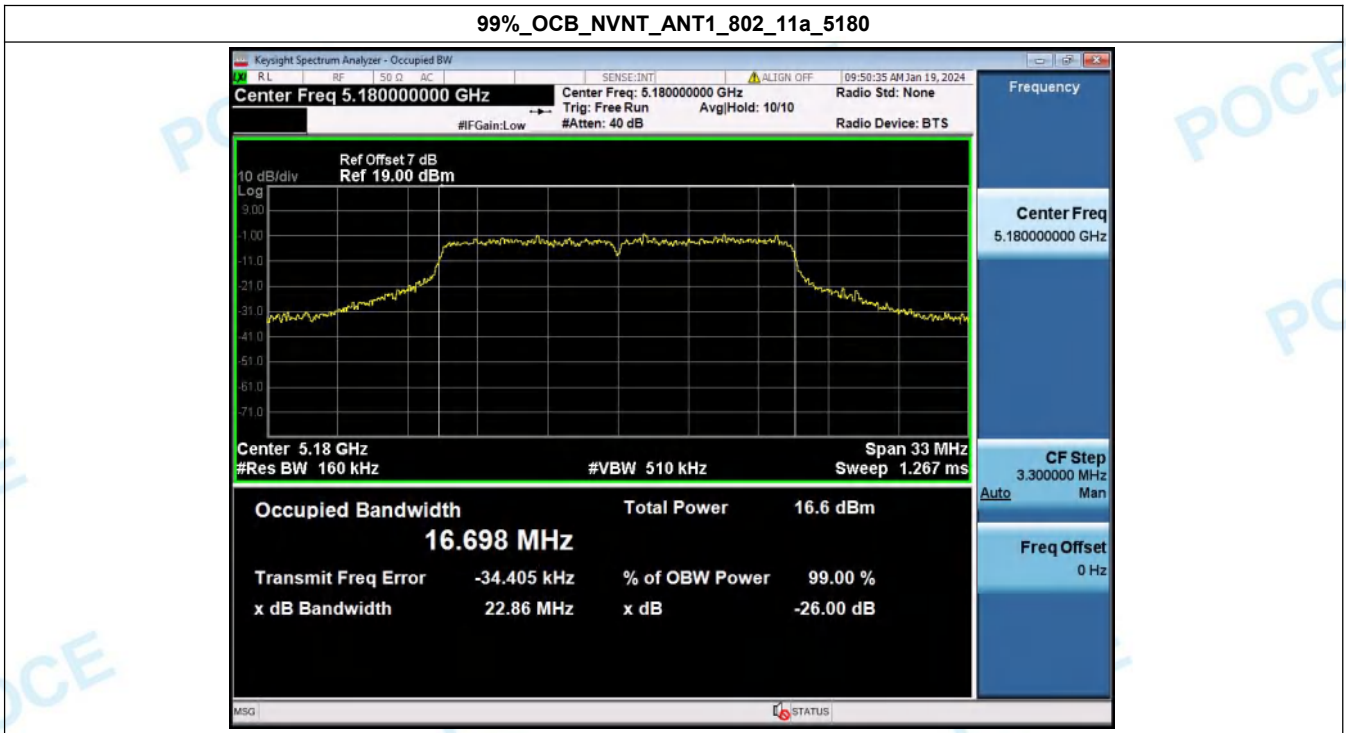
99%_OCB_NVNT_ANT1_802_11a_5180

Keysight Spectrum Analyzer - Occupied BW

RL RF 50 Ω AC SENSE:INT ALIGN OFF 09:50:35 AM Jan 19, 2024

Center Freq 5.180000000 GHz

Center Freq: 5.180000000 GHz
Trig: Free Run Avg|Hold: 10/10
#IFGain:Low #Atten: 40 dB

Radio Std: None
Radio Device: BTS

Frequency

Ref Offset 7 dB
10 dB/div Ref 19.00 dBm
Log
9.00
-1.00
-11.0
-21.0
-31.0
-41.0
-51.0
-61.0
-71.0

Center 5.18 GHz
#Res BW 160 kHz
#VBW 510 kHz
Span 33 MHz
Sweep 1.267 ms

Occupied Bandwidth
16.698 MHz

Total Power 16.6 dBm

Transmit Freq Error -34.405 kHz
% of OBW Power 99.00 %

x dB Bandwidth 22.86 MHz
x dB -26.00 dB

Center Freq
5.180000000 GHz

CF Step
3.300000 MHz
Auto Man

Freq Offset
0 Hz

MSG
STATUS

POCE
POCE
POCE
POCE